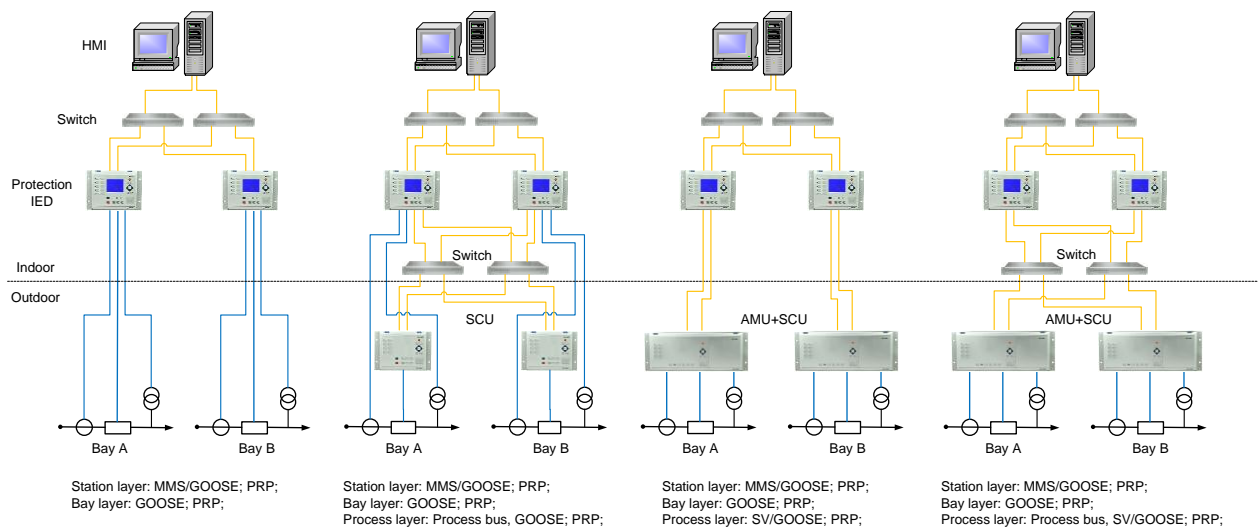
HMI

Switch

Protection IED

Indoor

Outdoor

Bay A

Bay B

Station layer: MMS/GOOSE; PRP;
Bay layer: GOOSE; PRP;

Switch

SCU

Bay A

Bay B

Station layer: MMS/GOOSE; PRP;
Bay layer: GOOSE; PRP;
Process layer: Process bus, GOOSE; PRP;

AMU+SCU

Bay A

Bay B

Station layer: MMS/GOOSE; PRP;
Bay layer: GOOSE; PRP;
Process layer: SV/GOOSE; PRP;

Switch

AMU+SCU

Bay A

Bay B

Station layer: MMS/GOOSE; PRP;
Bay layer: GOOSE; PRP;
Process layer: Process bus, SV/GOOSE; PRP;